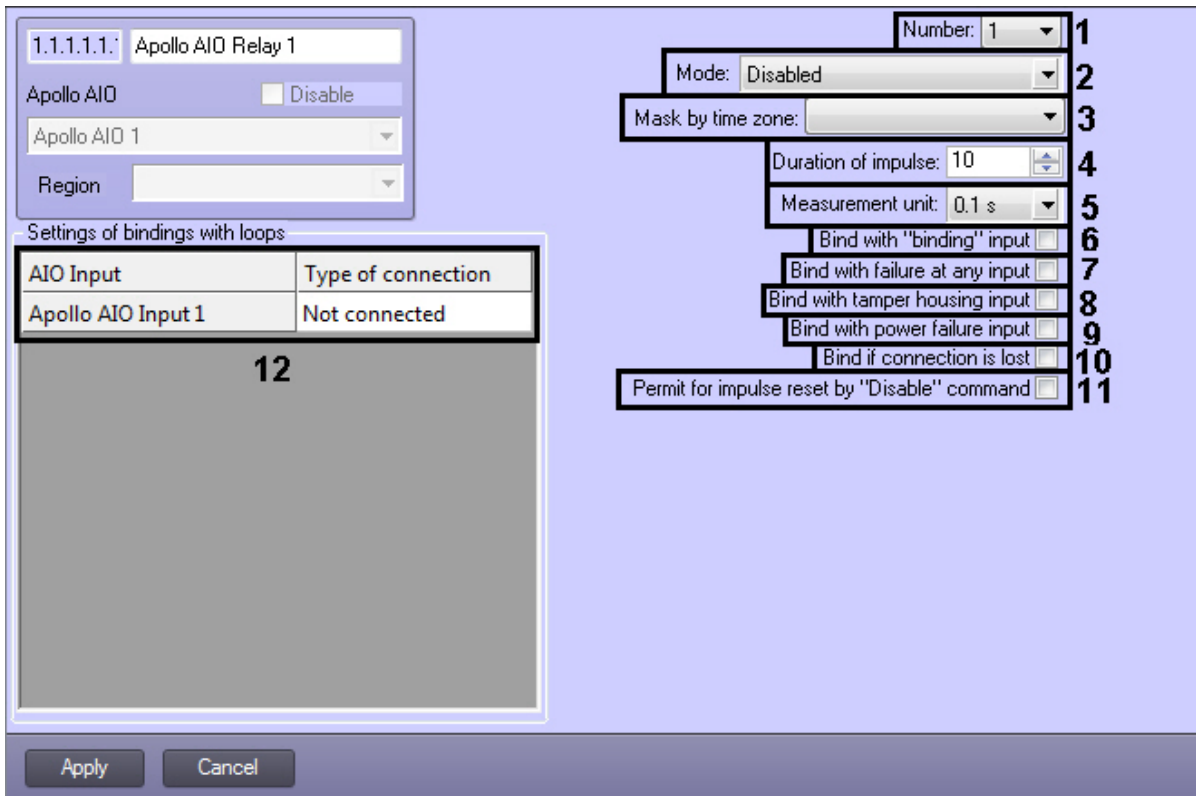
1.1.1.1.1 Apollo AIO Relay 1

Apollo AIO Disable

Apollo AIO 1

Region

Settings of bindings with loops

| AIO Input | Type of connection |
|---|---|
| Apollo AIO Input 1 | Not connected |

12

Number: 1 1

Mode: Disabled 2

Mask by time zone: 3

Duration of impulse: 10 4

Measurement unit: 0.1 s 5

Bind with "binding" input 6

Bind with failure at any input 7

Bind with tamper housing input 8

Bind with power failure input 9

Bind if connection is lost 10

Permit for impulse reset by "Disable" command 11

Apply Cancel